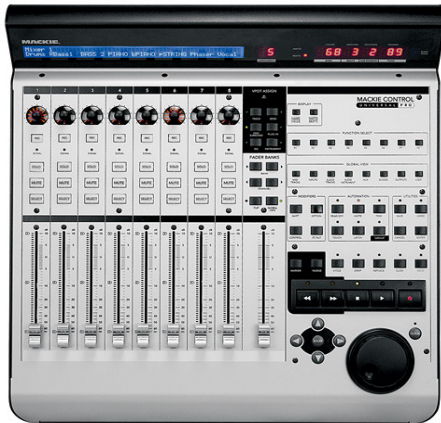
MACKIE.
River Drums Bass1 BASS 2 PIANO SPIANO ASTRING Phaser Vocal
5
68 3 2 89
1 2 3 4 5 6 7 8
SOLO
MUTE
SELECT
VPOT ASSIGN
FADER BANKS
MACKIE CONTROL UNIVERSAL PRO
DISPLAY
FUNCTION SELECT
GLOBAL VIEW
MODIFIERS
AUTOMATION
UTILITIES